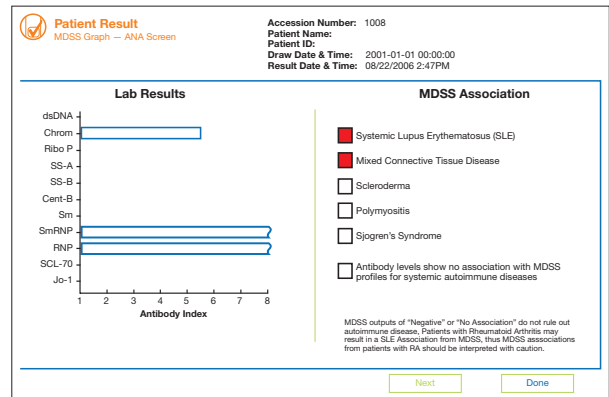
Patient Result
MDSS Graph — ANA Screen

Accession Number: 1008
Patient Name:
Patient ID:
Draw Date & Time: 2001-01-01 00:00:00
Result Date & Time: 08/22/2006 2:47PM

Lab Results

dsDNA
Chrom
Ribo P
SS-A
SS-B
Cent-B
Sm
SmRNP
RNP
SCL-70
Jo-1

1 2 3 4 5 6 7 8
Antibody Index

MDSS Association

Systemic Lupus Erythematosus (SLE)

Mixed Connective Tissue Disease

Scleroderma

Polymyositis

Sjogren's Syndrome

Antibody levels show no association with MDSS profiles for systemic autoimmune diseases

MDSS outputs of "Negative" or "No Association" do not rule out autoimmune disease, Patients with Rheumatoid Arthritis may result in a SLE Association from MDSS, thus MDSS asssociations from patients with RA should be interpreted with caution.

Next
Done